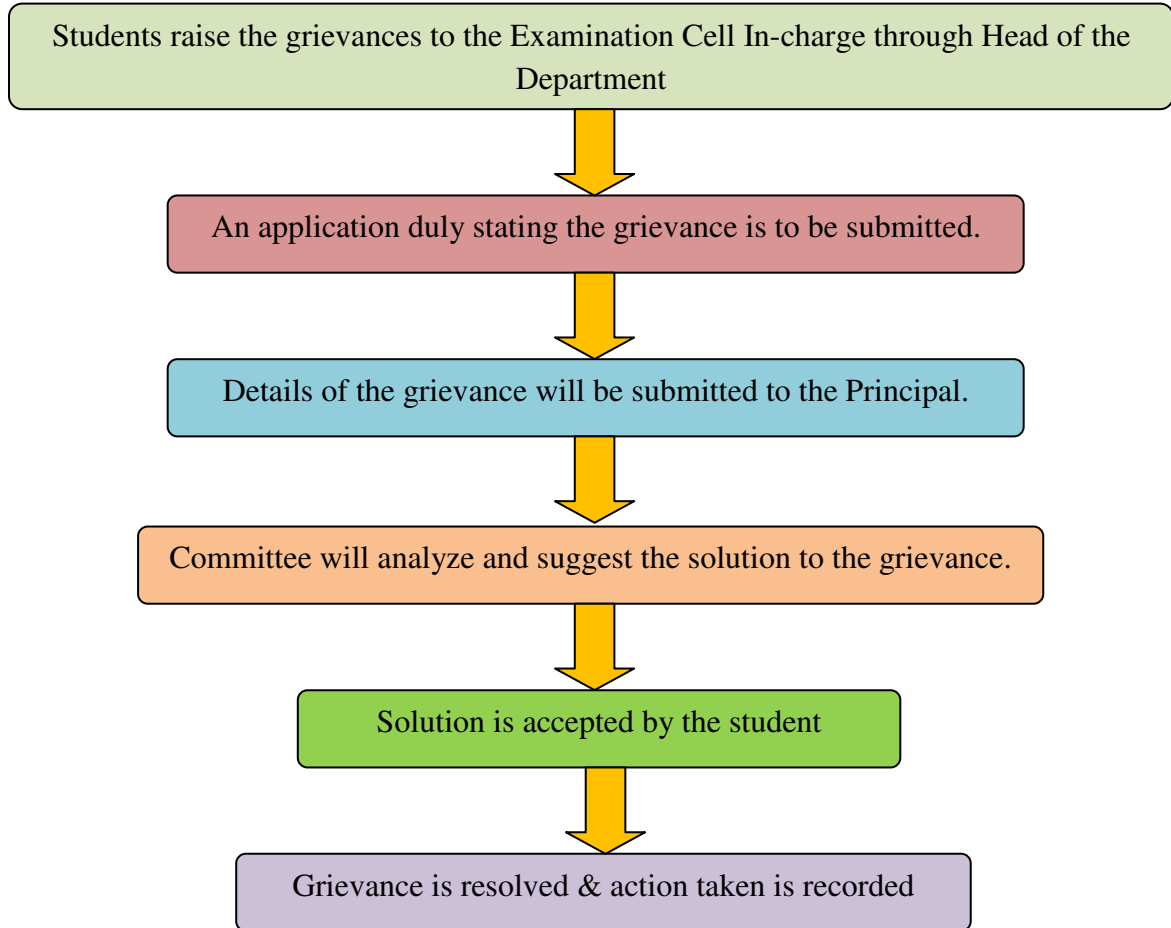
Students raise the grievances to the Examination Cell In-charge through Head of the Department

An application duly stating the grievance is to be submitted.

Details of the grievance will be submitted to the Principal.

Committee will analyze and suggest the solution to the grievance.

Solution is accepted by the student

Grievance is resolved & action taken is recorded